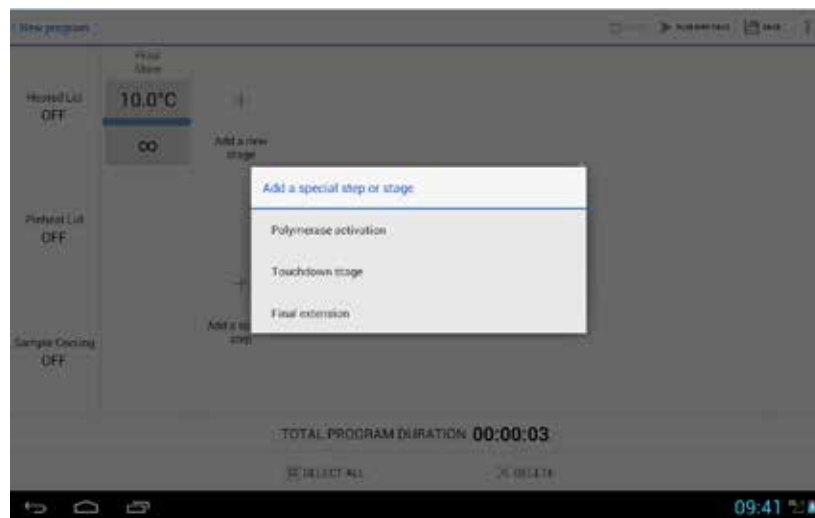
New program

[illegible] RUN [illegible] SAVE

Final Store

Heated Lid
OFF

10.0°C

∞

Add a new stage

Preheat Lid
OFF

Add a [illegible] step

Sample Cooling
OFF

Add a special step or stage

Polymerase activation

Touchdown stage

Final extension

TOTAL PROGRAM DURATION 00:00:03

SELECT ALL

DELETE

09:41